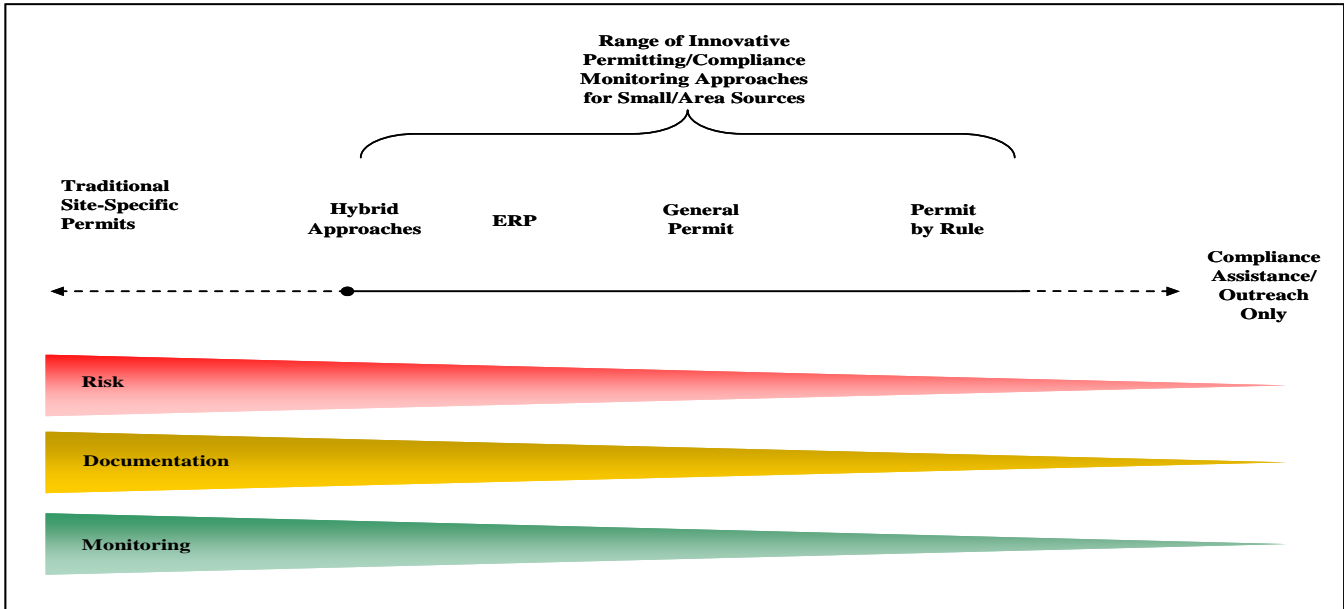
Range of Innovative Permitting/Compliance Monitoring Approaches for Small/Area Sources

Traditional Site-Specific Permits

Hybrid Approaches

ERP

General Permit

Permit by Rule

Compliance Assistance/ Outreach Only

Risk

Documentation

Monitoring